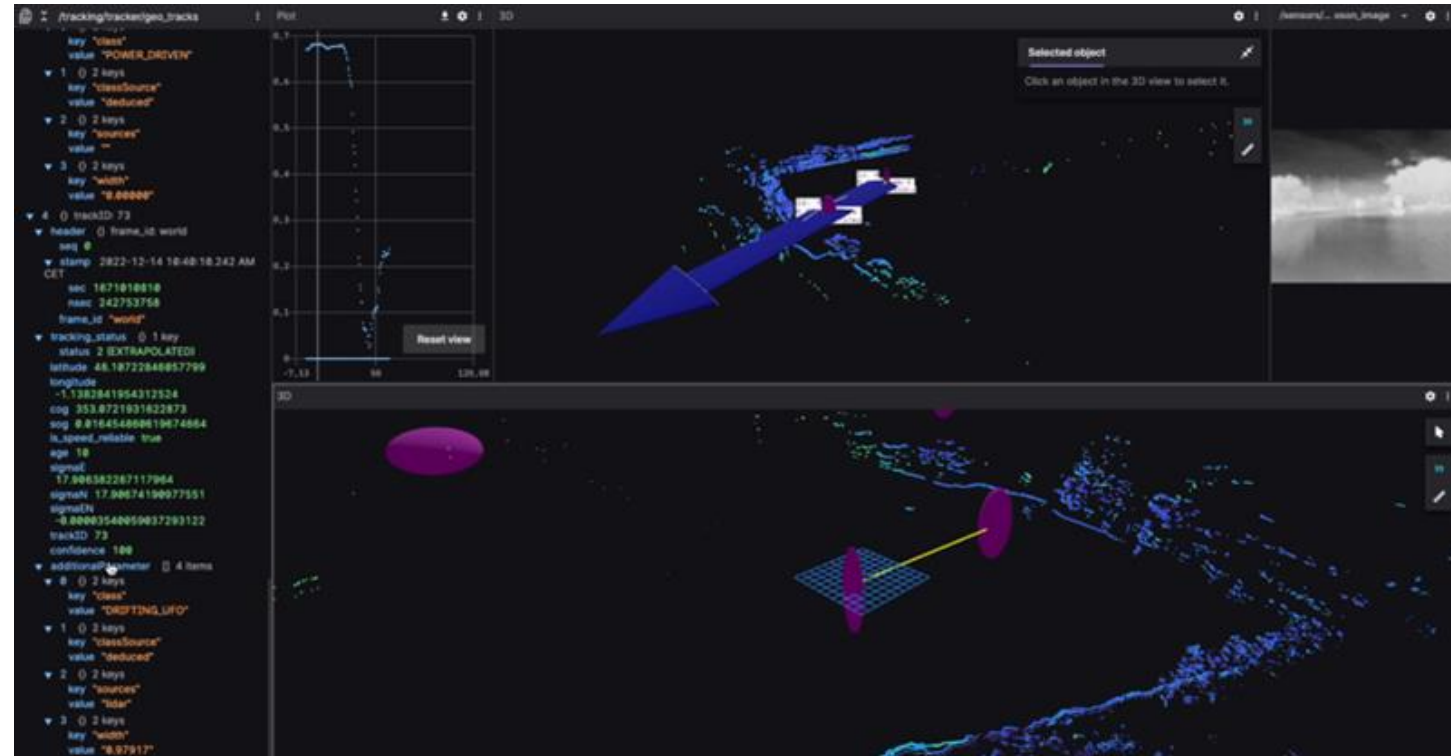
/tracking/tracker/geo_tracks

key "class"
value "POWER_DRIVEN"
▼ 1 {} 2 keys
key "classSource"
value "deduced"
▼ 2 {} 2 keys
key "sources"
value ""
▼ 3 {} 2 keys
key "width"
value "0.00000"
▼ 4 {} trackID: 73
▼ header {} frame_id: world
seq 0
▼ stamp 2022-12-14 10:40:18.242 AM CET
sec 1671010818
nsec 242753758
frame_id "world"
▼ tracking_status {} 1 key
status 2 (EXTRAPOLATED)
latitude 46.10722848057799
longitude -1.1382841954312524
cog 353.0721931622873
sog 0.016454860619674664
is_speed_reliable true
age 10
sigmaE 17.906382287117964
sigmaN 17.90674190977551
sigmaEN -0.0000354005903729312 2
trackID 73
confidence 100
▼ additionalParameter [] 4 items
▼ 0 {} 2 keys
key "class"
value "DRIFTING_UFO"
▼ 1 {} 2 keys
key "classSource"
value "deduced"
▼ 2 {} 2 keys
key "sources"
value "lidar"
▼ 3 {} 2 keys
key "width"
value "0.97917"

Plot

0,7
0,6
0,5
0,4
0,3
0,2
0,1
0
-7,13
50
120,98

Reset view

3D

Selected object

Click an object in the 3D view to select it.

/sensors/... ason_image

3D